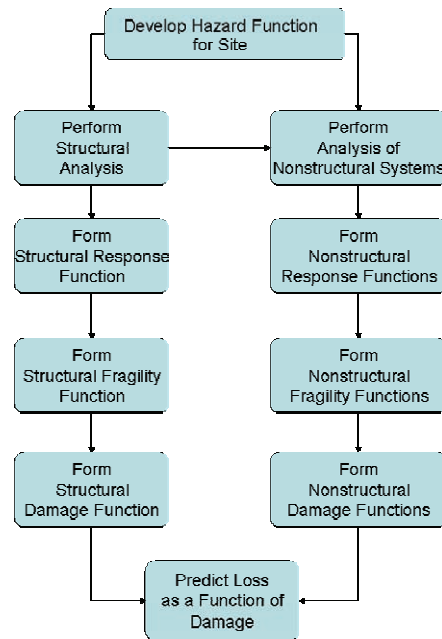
Develop Hazard Function for Site

Perform Structural Analysis

Perform Analysis of Nonstructural Systems

Form Structural Response Function

Form Nonstructural Response Functions

Form Structural Fragility Function

Form Nonstructural Fragility Functions

Form Structural Damage Function

Form Nonstructural Damage Functions

Predict Loss as a Function of Damage